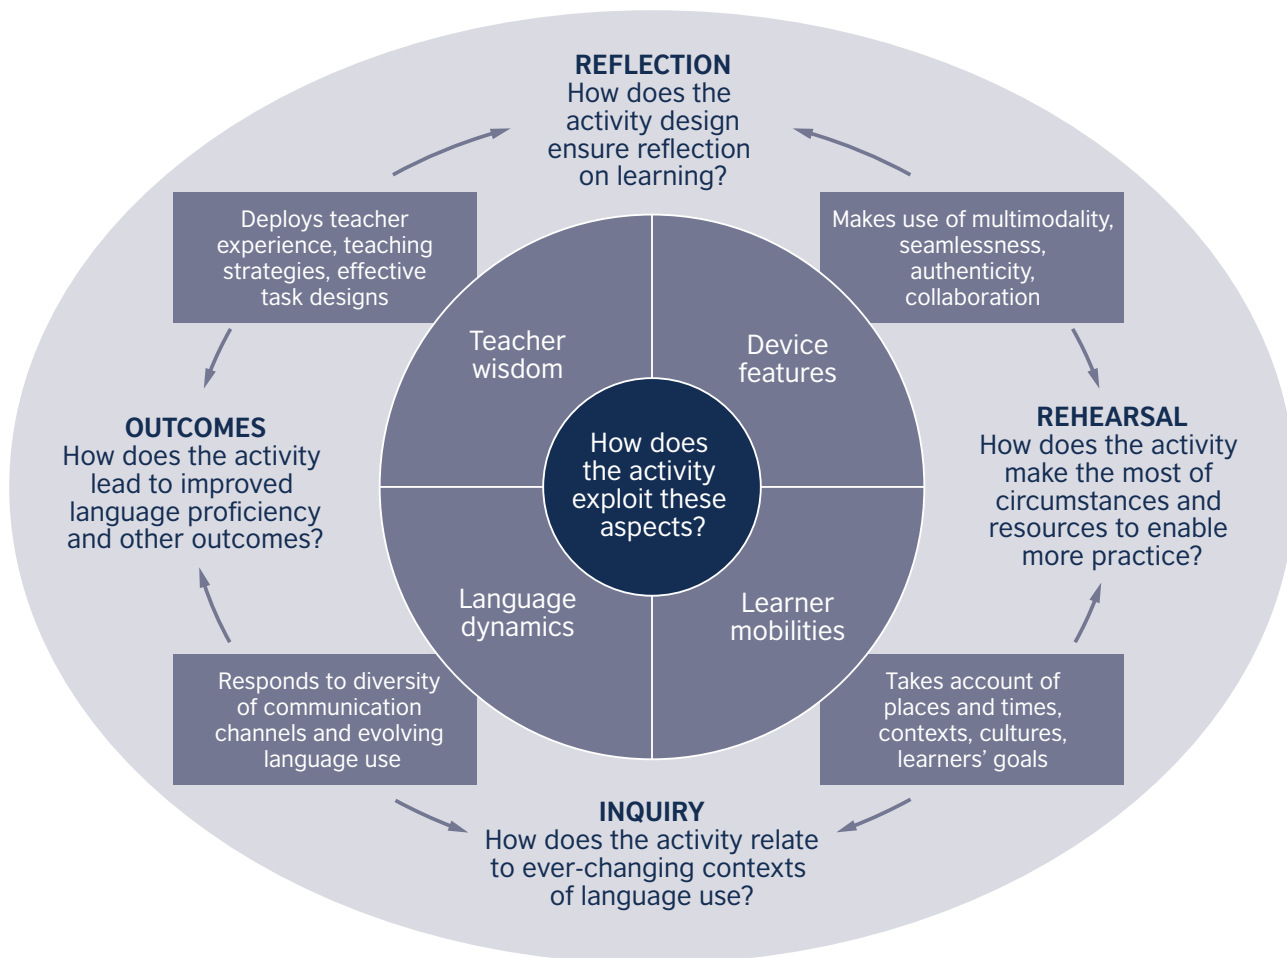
REFLECTION
How does the activity design ensure reflection on learning?

Deploys teacher experience, teaching strategies, effective task designs

Makes use of multimodality, seamlessness, authenticity, collaboration

Teacher wisdom

Device features

OUTCOMES
How does the activity lead to improved language proficiency and other outcomes?

How does the activity exploit these aspects?

REHEARSAL
How does the activity make the most of circumstances and resources to enable more practice?

Language dynamics

Learner mobilities

Responds to diversity of communication channels and evolving language use

Takes account of places and times, contexts, cultures, learners' goals

INQUIRY
How does the activity relate to ever-changing contexts of language use?